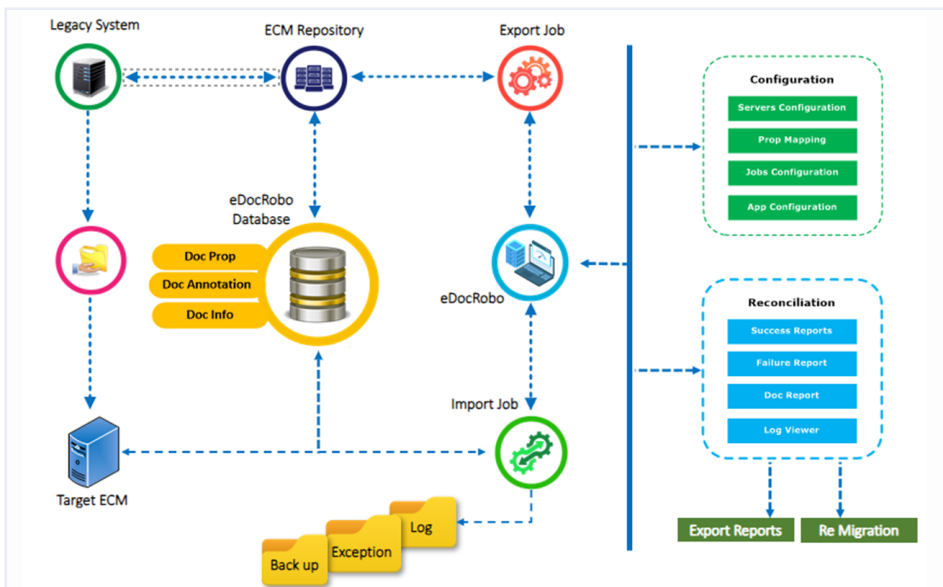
Legacy System

ECM Repository

Export Job

eDocRobo Database

Doc Prop

Doc Annotation

Doc Info

eDocRobo

Import Job

Target ECM

Log

Exception

Back up

Configuration

Servers Configuration

Prop Mapping

Jobs Configuration

App Configuration

Reconciliation

Success Reports

Failure Report

Doc Report

Log Viewer

Export Reports

Re Migration